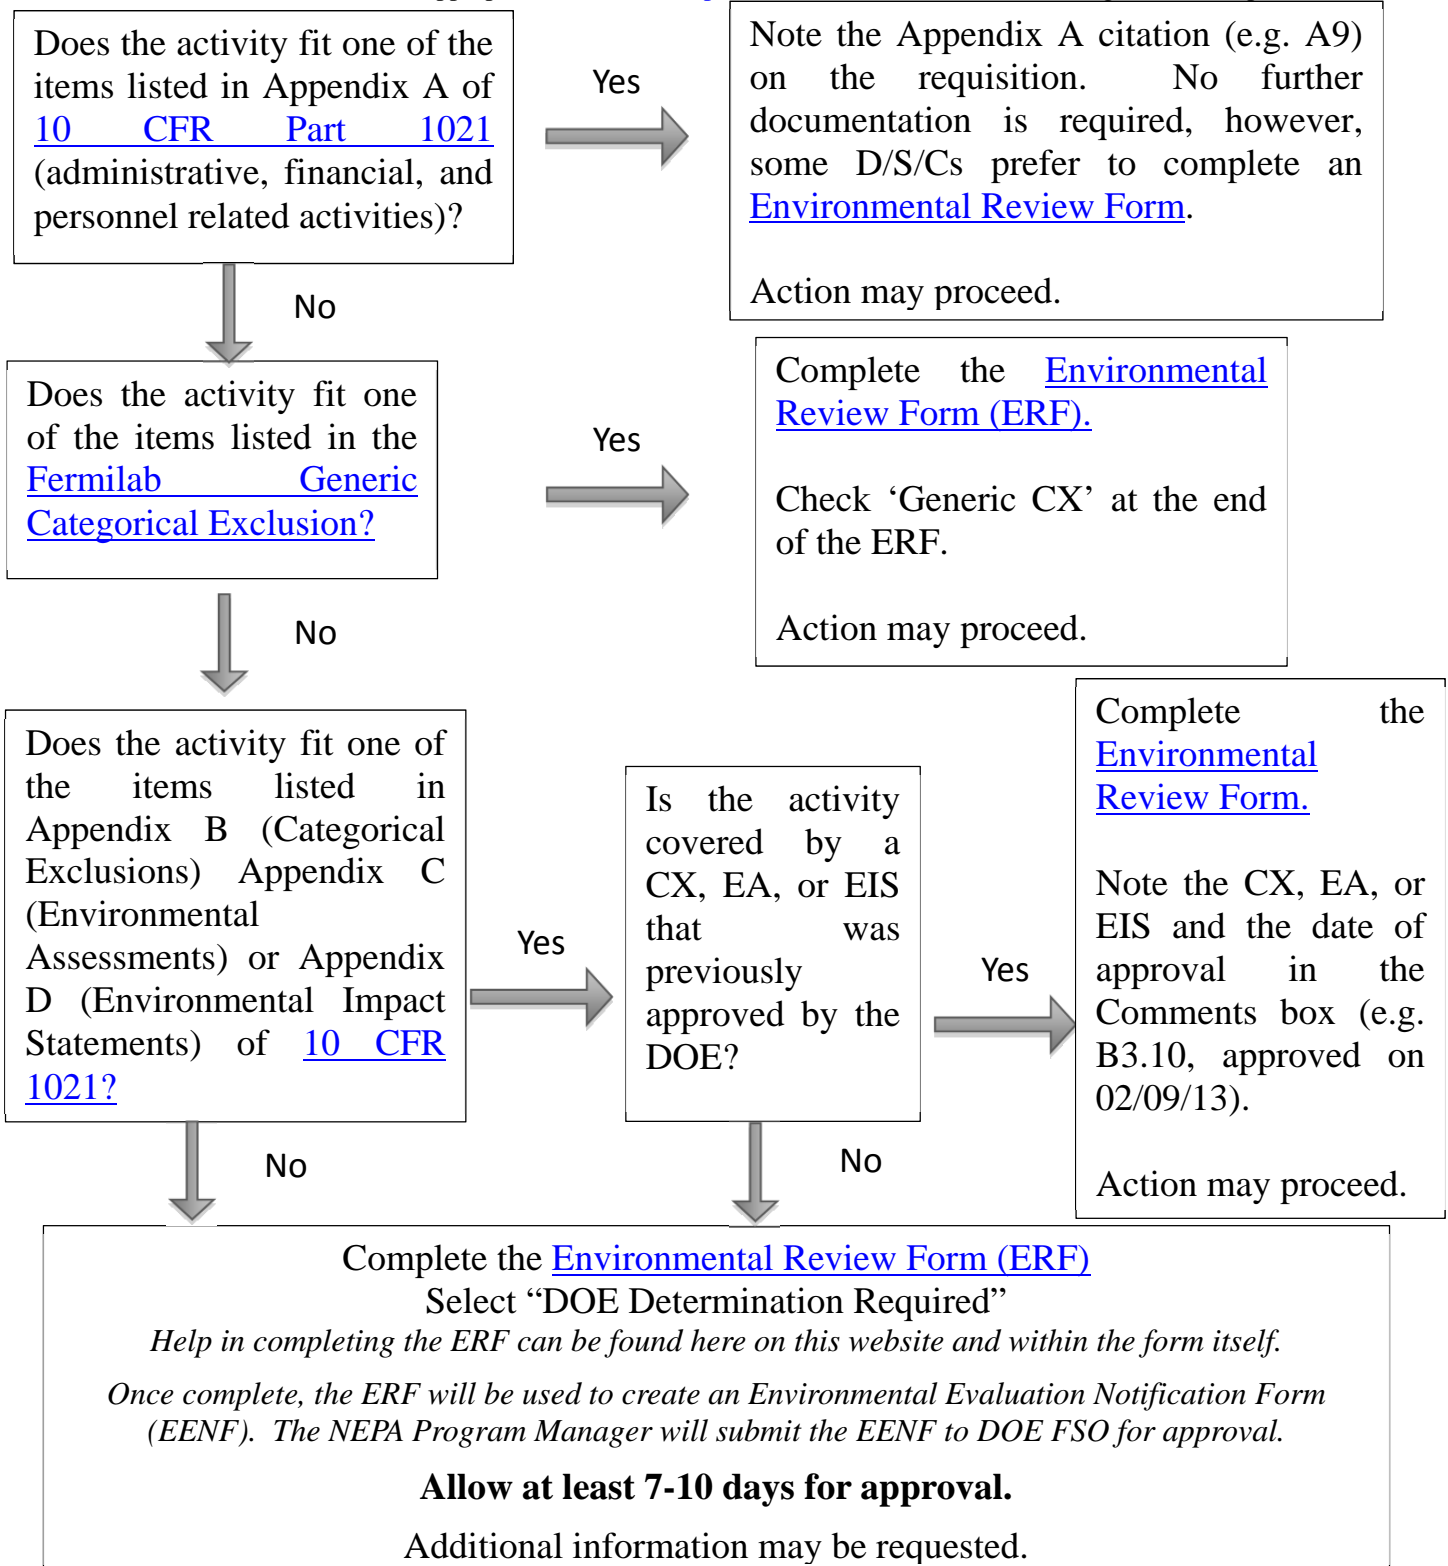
Does the activity fit one of the items listed in Appendix A of 10 CFR Part 1021 (administrative, financial, and personnel related activities)?

Yes

Note the Appendix A citation (e.g. A9) on the requisition. No further documentation is required, however, some D/S/Cs prefer to complete an Environmental Review Form.

Action may proceed.

No

Does the activity fit one of the items listed in the Fermilab Generic Categorical Exclusion?

Yes

Complete the Environmental Review Form (ERF).

Check ‘Generic CX’ at the end of the ERF.

Action may proceed.

No

Does the activity fit one of the items listed in Appendix B (Categorical Exclusions) Appendix C (Environmental Assessments) or Appendix D (Environmental Impact Statements) of 10 CFR 1021?

Yes

Is the activity covered by a CX, EA, or EIS that was previously approved by the DOE?

Yes

Complete the Environmental Review Form.

Note the CX, EA, or EIS and the date of approval in the Comments box (e.g. B3.10, approved on 02/09/13).

Action may proceed.

No

No

Complete the Environmental Review Form (ERF)
Select “DOE Determination Required”
*Help in completing the ERF can be found here on this website and within the form itself.*

*Once complete, the ERF will be used to create an Environmental Evaluation Notification Form (EENF). The NEPA Program Manager will submit the EENF to DOE FSO for approval.*

**Allow at least 7-10 days for approval.**

Additional information may be requested.